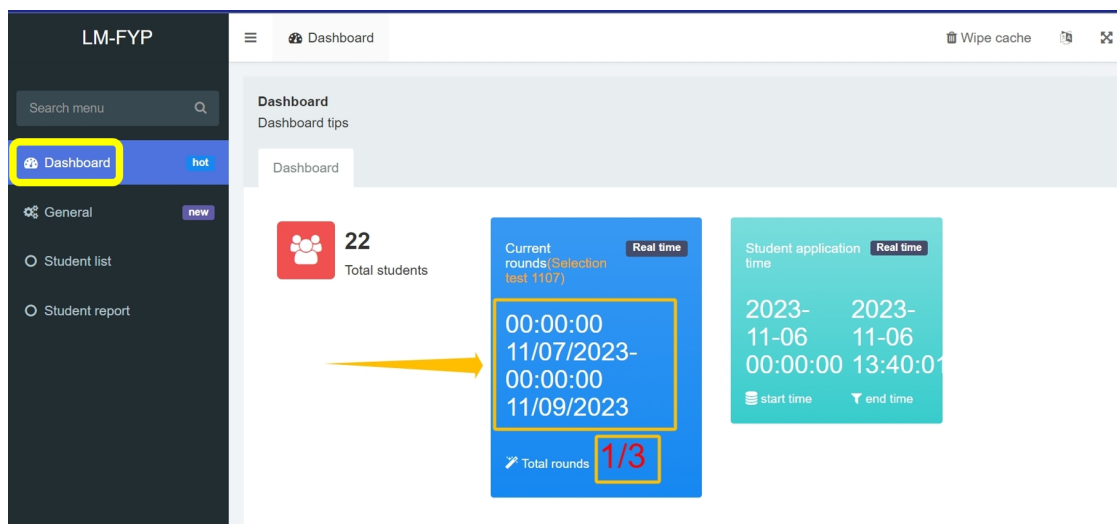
LM-FYP

Search menu

Dashboard hot

General new

Student list

Student report

Dashboard

Wipe cache

Dashboard
Dashboard tips

Dashboard

22
Total students

Current rounds(Selection test 1107) Real time

00:00:00 11/07/2023-00:00:00 11/09/2023

Total rounds 1/3

Student application time Real time

2023-11-06 00:00:00

2023-11-06 13:40:0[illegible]

start time

end time